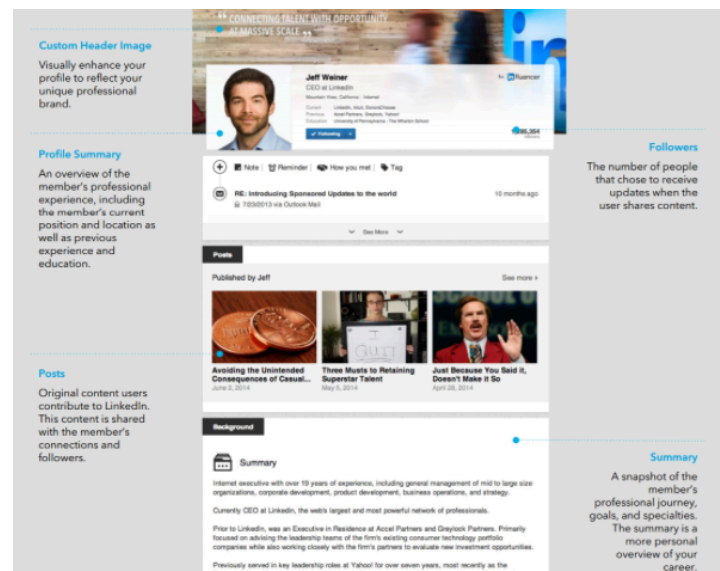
Custom Header Image

Visually enhance your profile to reflect your unique professional brand.

Profile Summary

An overview of the member's professional experience, including the member's current position and location as well as previous experience and education.

Posts

Original content users contribute to LinkedIn. This content is shared with the member's connections and followers.

"CONNECTING TALENT WITH OPPORTUNITY AT MASSIVE SCALE"

Jeff Weiner
CEO at LinkedIn
Mountain View, California · Internet
Current: LinkedIn, Intuit, DonorsChoose
Previous: Accel Partners, Greylock, Yahoo!
Education: University of Pennsylvania - The Wharton School

in Influencer

✓ Following

586,564

Note | Reminder | How you met | Tag

RE: Introducing Sponsored Updates to the world
7/03/2013 via Outlook Mail
10 months ago

See More

Posts

Published by Jeff

See more ›

Avoiding the Unintended Consequences of Casual...
June 2, 2014

Three Musts to Retaining Superstar Talent
May 5, 2014

Just Because You Said it, Doesn't Make it So
April 28, 2014

Background

Summary

Internet executive with over 19 years of experience, including general management of mid to large size organizations, corporate development, product development, business operations, and strategy.

Currently CEO at LinkedIn, the web's largest and most powerful network of professionals.

Prior to LinkedIn, was an Executive in Residence at Accel Partners and Greylock Partners. Primarily focused on advising the leadership teams of the firm's existing consumer technology portfolio companies while also working closely with the firm's partners to evaluate new investment opportunities.

Previously served in key leadership roles at Yahoo! for over seven years, most recently as the

Followers

The number of people that chose to receive updates when the user shares content.

Summary

A snapshot of the member's professional journey, goals, and specialties. The summary is a more personal overview of your career.